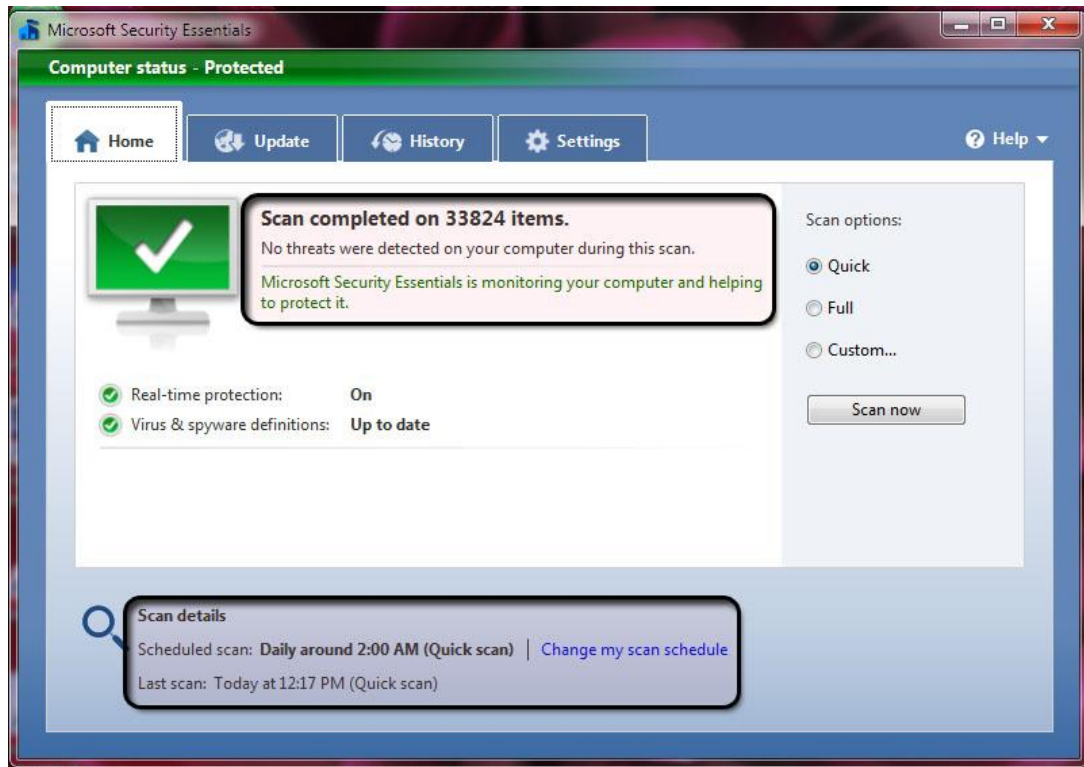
Microsoft Security Essentials

Computer status - Protected

Home | Update | History | Settings

Help

Scan completed on 33824 items.

No threats were detected on your computer during this scan.

Microsoft Security Essentials is monitoring your computer and helping to protect it.

Scan options:

Quick

Full

Custom...

Scan now

Real-time protection: On

Virus & spyware definitions: Up to date

Scan details

Scheduled scan: Daily around 2:00 AM (Quick scan) | Change my scan schedule

Last scan: Today at 12:17 PM (Quick scan)